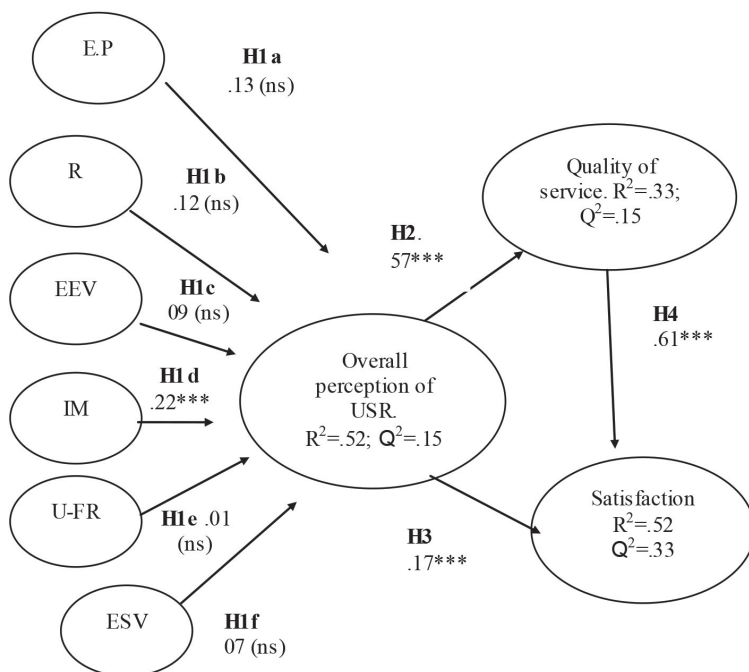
E.P

H1 a
.13 (ns)

R

H1 b
.12 (ns)

EEV

H1 c
09 (ns)

IM

H1 d
.22***

U-FR

H1 e .01
(ns)

ESV

H1 f
07 (ns)

Overall perception of USR.
$R^2$=.52; $Q^2$=.15

H2.
57***

Quality of service. $R^2$=.33; $Q^2$=.15

H4
.61***

H3
.17***

Satisfaction
$R^2$=.52
$Q^2$=.33